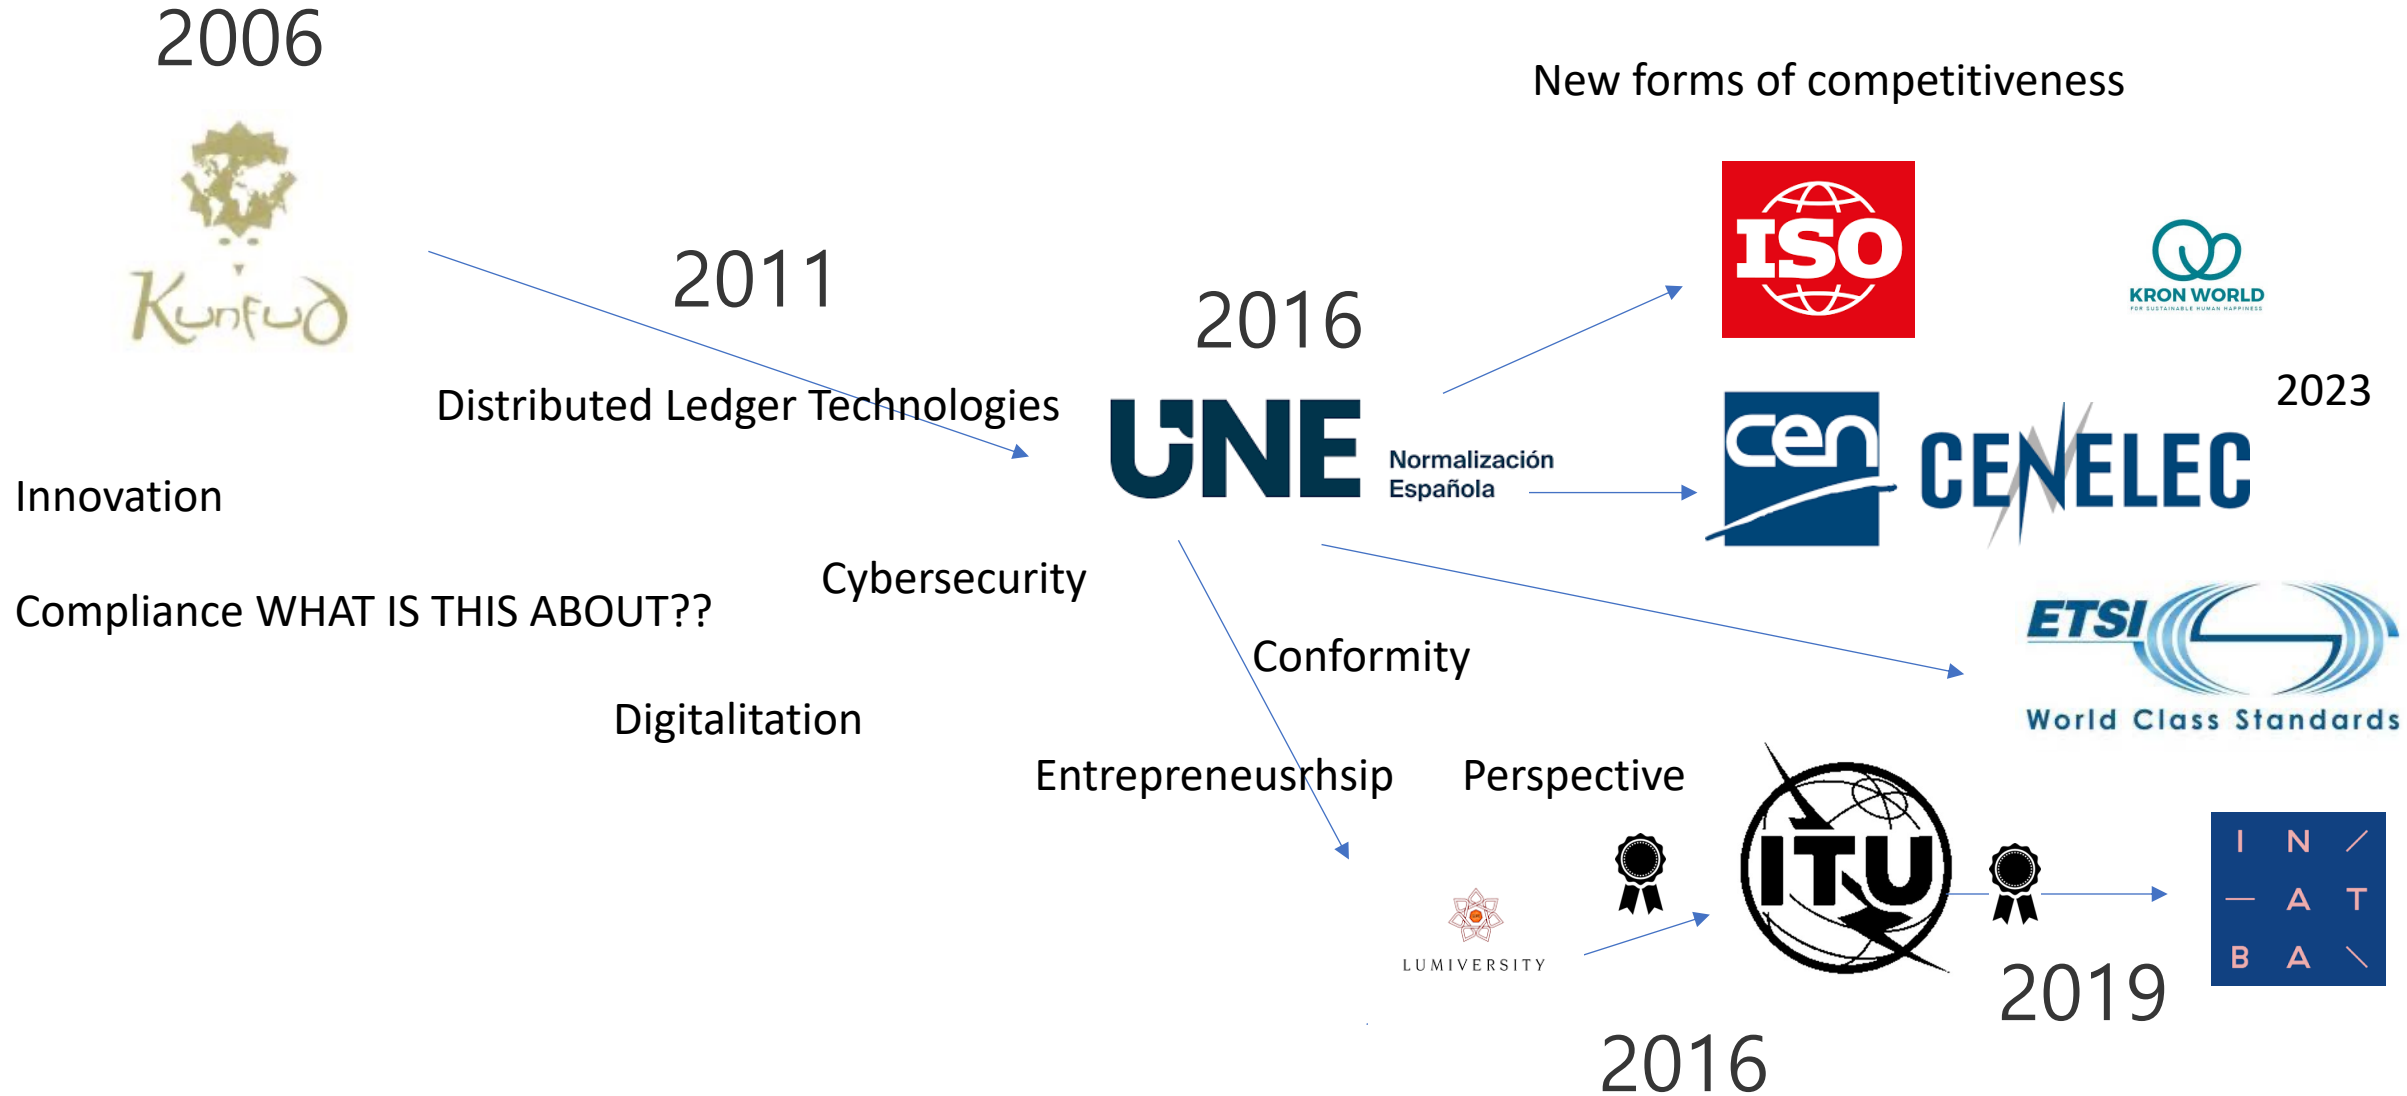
2006

Kunfud

2011

2016

New forms of competitiveness

ISO

KRON WORLD

2023

Distributed Ledger Technologies

UNE Normalización Española

cen CENELEC

Innovation

Cybersecurity

Compliance WHAT IS THIS ABOUT??

ETSI World Class Standards

Conformity

Digitalitation

Entrepreneusrhsip

Perspective

ITU

I N /
— A T
B A \

LUMIVERSITY

2019

2016